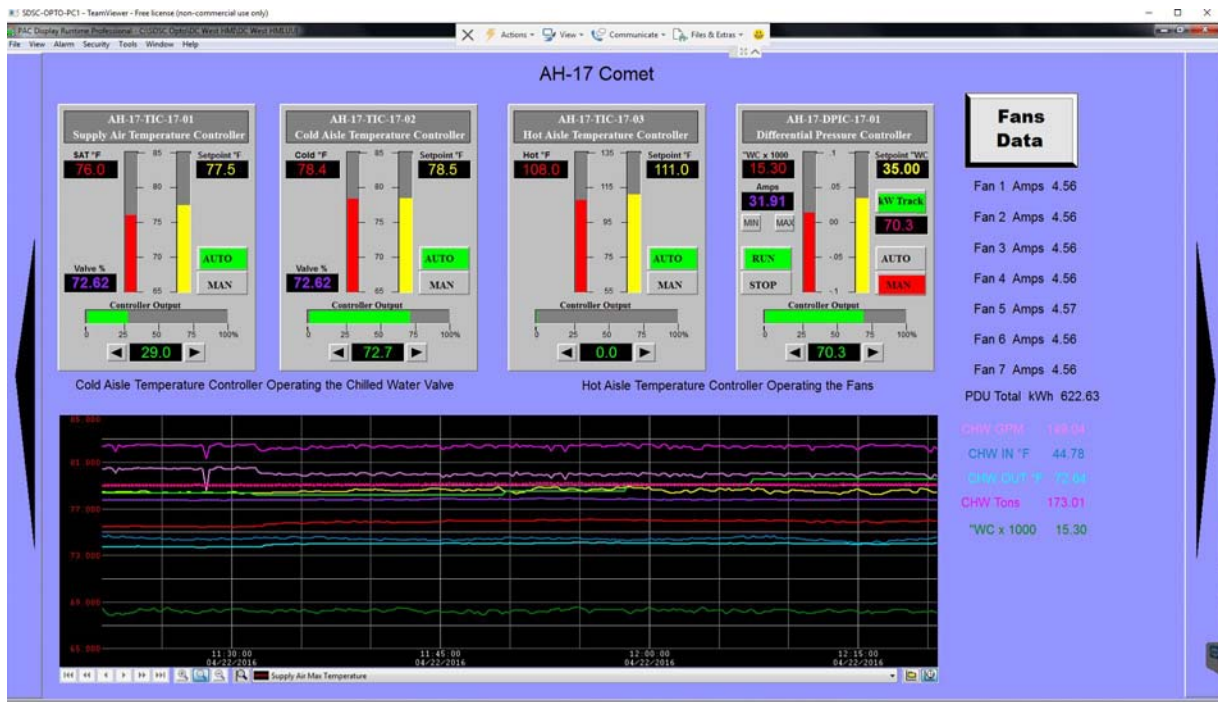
SDSC-OPTO-PC1 - TeamViewer - Free license (non-commercial use only)
PAC Display Runtime Professional - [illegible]
File View Alarm Security Tools Window Help
Actions View Communicate Files & Extras

AH-17 Comet

AH-17-TIC-17-01
Supply Air Temperature Controller
SAT °F
76.0
Setpoint °F
77.5
85
80
75
70
65
AUTO
MAN
Valve %
72.62
Controller Output
0 25 50 75 100%
29.0

AH-17-TIC-17-02
Cold Aisle Temperature Controller
Cold °F
78.4
Setpoint °F
78.5
85
80
75
70
65
AUTO
MAN
Valve %
72.62
Controller Output
0 25 50 75 100%
72.7

AH-17-TIC-17-03
Hot Aisle Temperature Controller
Hot °F
108.0
Setpoint °F
111.0
135
115
95
75
55
AUTO
MAN
Controller Output
0 25 50 75 100%
0.0

AH-17-DPIC-17-01
Differential Pressure Controller
"WC x 1000
15.30
Setpoint "WC
35.00
Amps
31.91
MIN MAX
.1
.05
.00
-.05
-.1
kW Track
70.3
RUN
STOP
AUTO
MAN
Controller Output
0 25 50 75 100%
70.3

Fans Data

Fan 1 Amps 4.56
Fan 2 Amps 4.56
Fan 3 Amps 4.56
Fan 4 Amps 4.56
Fan 5 Amps 4.57
Fan 6 Amps 4.56
Fan 7 Amps 4.56
PDU Total kWh 622.63

Cold Aisle Temperature Controller Operating the Chilled Water Valve

Hot Aisle Temperature Controller Operating the Fans

85.000
81.000
77.000
73.000
69.000
65.000

11:30:00 04/22/2016
11:45:00 04/22/2016
12:00:00 04/22/2016
12:15:00 04/22/2016

CHW GPM 149.04
CHW IN °F 44.78
CHW OUT °F 72.04
CHW Tons 173.01
"WC x 1000 15.30

Supply Air Max Temperature